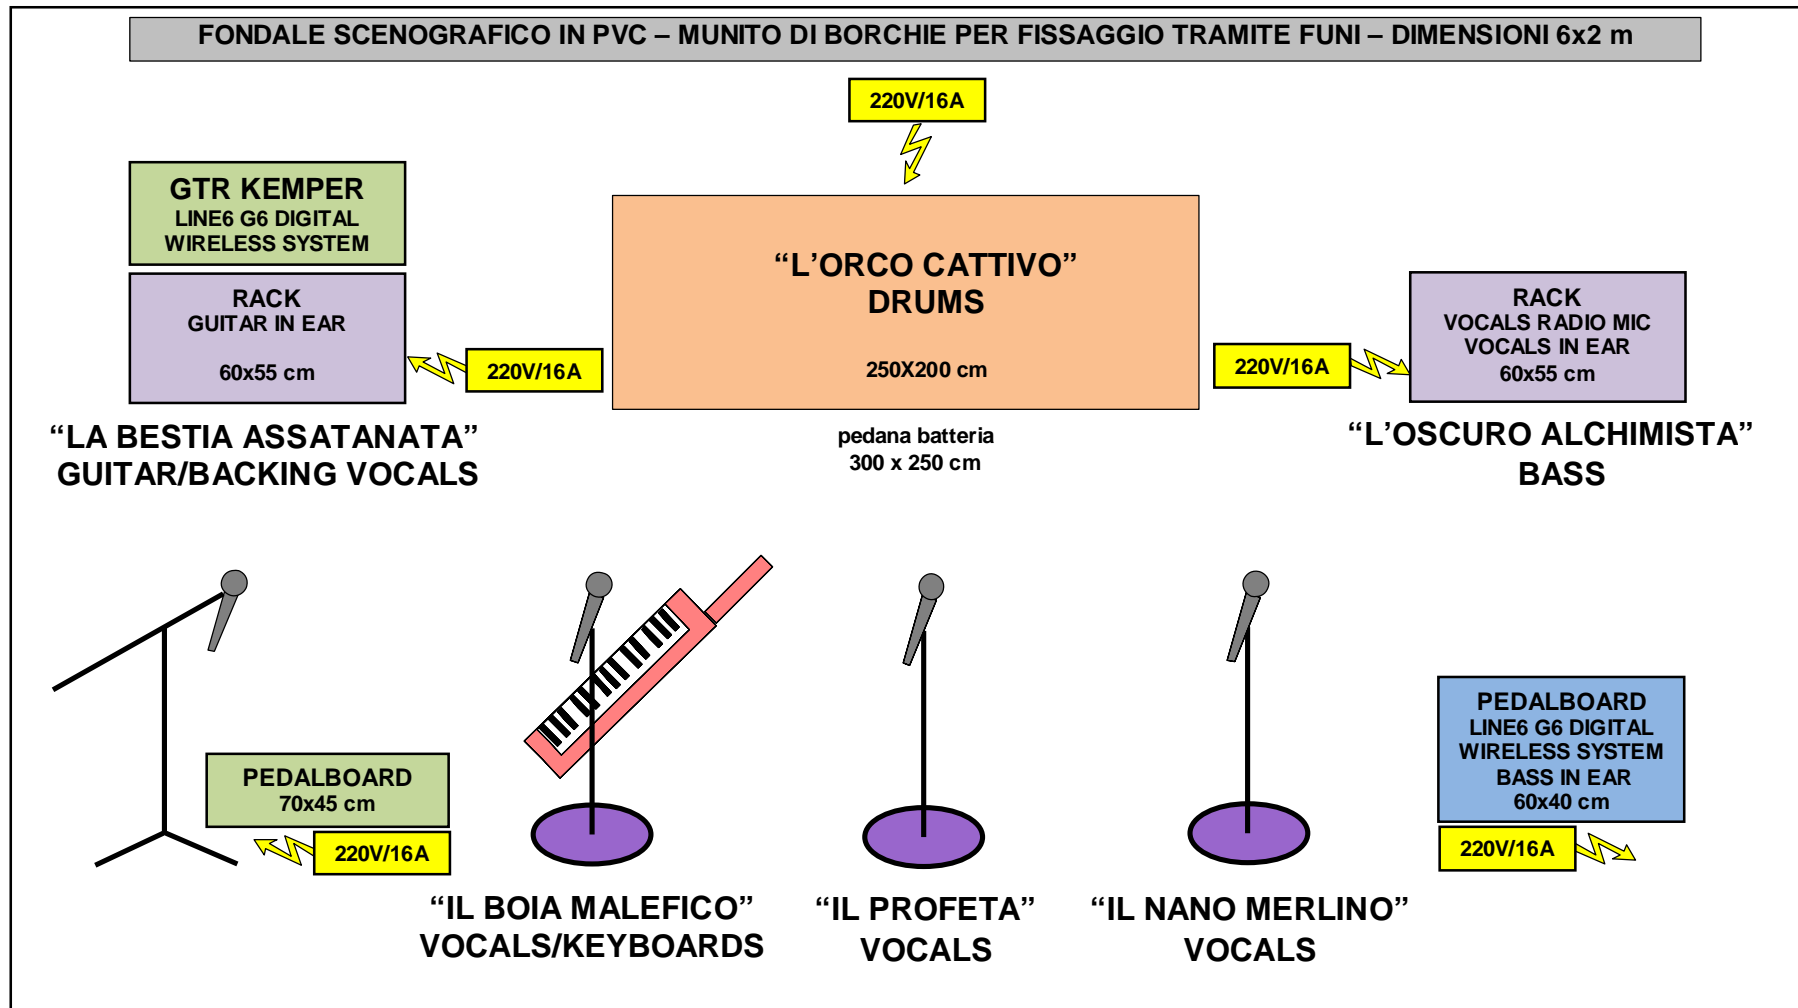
FONDALE SCENOGRAFICO IN PVC – MUNITO DI BORCHIE PER FISSAGGIO TRAMITE FUNI – DIMENSIONI 6x2 m

220V/16A

GTR KEMPER
LINE6 G6 DIGITAL WIRELESS SYSTEM

RACK
GUITAR IN EAR
60x55 cm

220V/16A

“L’ORCO CATTIVO”
DRUMS
250X200 cm

pedana batteria
300 x 250 cm

220V/16A

RACK
VOCALS RADIO MIC
VOCALS IN EAR
60x55 cm

“LA BESTIA ASSATANATA”
GUITAR/BACKING VOCALS

“L’OSCURO ALCHIMISTA”
BASS

PEDALBOARD
70x45 cm

220V/16A

PEDALBOARD
LINE6 G6 DIGITAL WIRELESS SYSTEM
BASS IN EAR
60x40 cm

220V/16A

“IL BOIA MALEFICO”
VOCALS/KEYBOARDS

“IL PROFETA”
VOCALS

“IL NANO MERLINO”
VOCALS